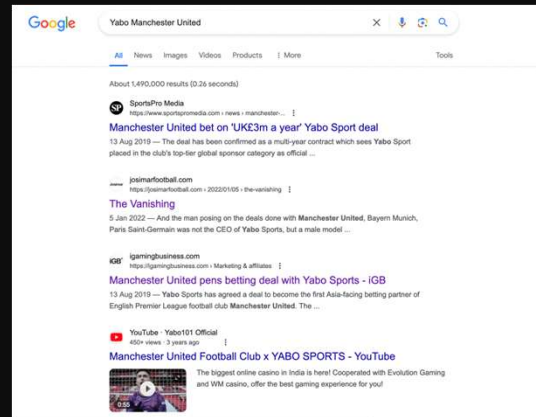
Google

Yabo Manchester United

All News Images Videos Products ⋮ More Tools

About 1,490,000 results (0.26 seconds)

SportsPro Media
https://www.sportspromedia.com › news › manchester-...

Manchester United bet on 'UK£3m a year' Yabo Sport deal

13 Aug 2019 — The deal has been confirmed as a multi-year contract which sees Yabo Sport placed in the club's top-tier global sponsor category as official ...

josimarfootball.com
https://josimarfootball.com › 2022/01/05 › the-vanishing

The Vanishing

5 Jan 2022 — And the man posing on the deals done with Manchester United, Bayern Munich, Paris Saint-Germain was not the CEO of Yabo Sports, but a male model ...

igamingbusiness.com
https://igamingbusiness.com › Marketing & affiliates

Manchester United pens betting deal with Yabo Sports - iGB

13 Aug 2019 — Yabo Sports has agreed a deal to become the first Asia-facing betting partner of English Premier League football club Manchester United. The ...

YouTube · Yabo101 Official
450+ views · 3 years ago

Manchester United Football Club x YABO SPORTS - YouTube

The biggest online casino in India is here! Cooperated with Evolution Gaming and WM casino, offer the best gaming experience for you!

0:55